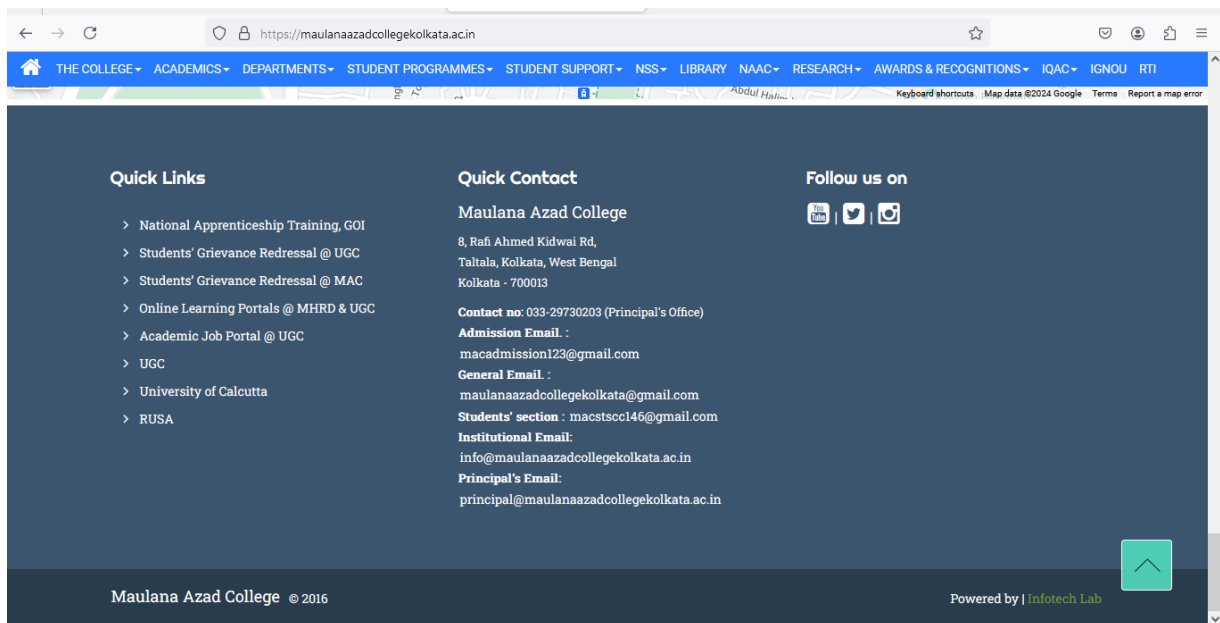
https://maulanaazadcollegekolkata.ac.in

THE COLLEGE ▾ ACADEMICS ▾ DEPARTMENTS ▾ STUDENT PROGRAMMES ▾ STUDENT SUPPORT ▾ NSS ▾ LIBRARY NAAC ▾ RESEARCH ▾ AWARDS & RECOGNITIONS ▾ IQAC ▾ IGNOU RTI

Abdul Halim

Keyboard shortcuts Map data ©2024 Google Terms Report a map error

Quick Links

National Apprenticeship Training, GOI
Students' Grievance Redressal @ UGC
Students' Grievance Redressal @ MAC
Online Learning Portals @ MHRD & UGC
Academic Job Portal @ UGC
UGC
University of Calcutta
RUSA

Quick Contact

Maulana Azad College

8, Rafi Ahmed Kidwai Rd,
Taltala, Kolkata, West Bengal
Kolkata - 700013

Contact no: 033-29730203 (Principal's Office)
Admission Email. :
macadmission123@gmail.com
General Email. :
maulanaazadcollegekolkata@gmail.com
Students' section : macstscc146@gmail.com
Institutional Email:
info@maulanaazadcollegekolkata.ac.in
Principal's Email:
principal@maulanaazadcollegekolkata.ac.in

Follow us on

You Tube

Maulana Azad College © 2016

Powered by | Infotech Lab